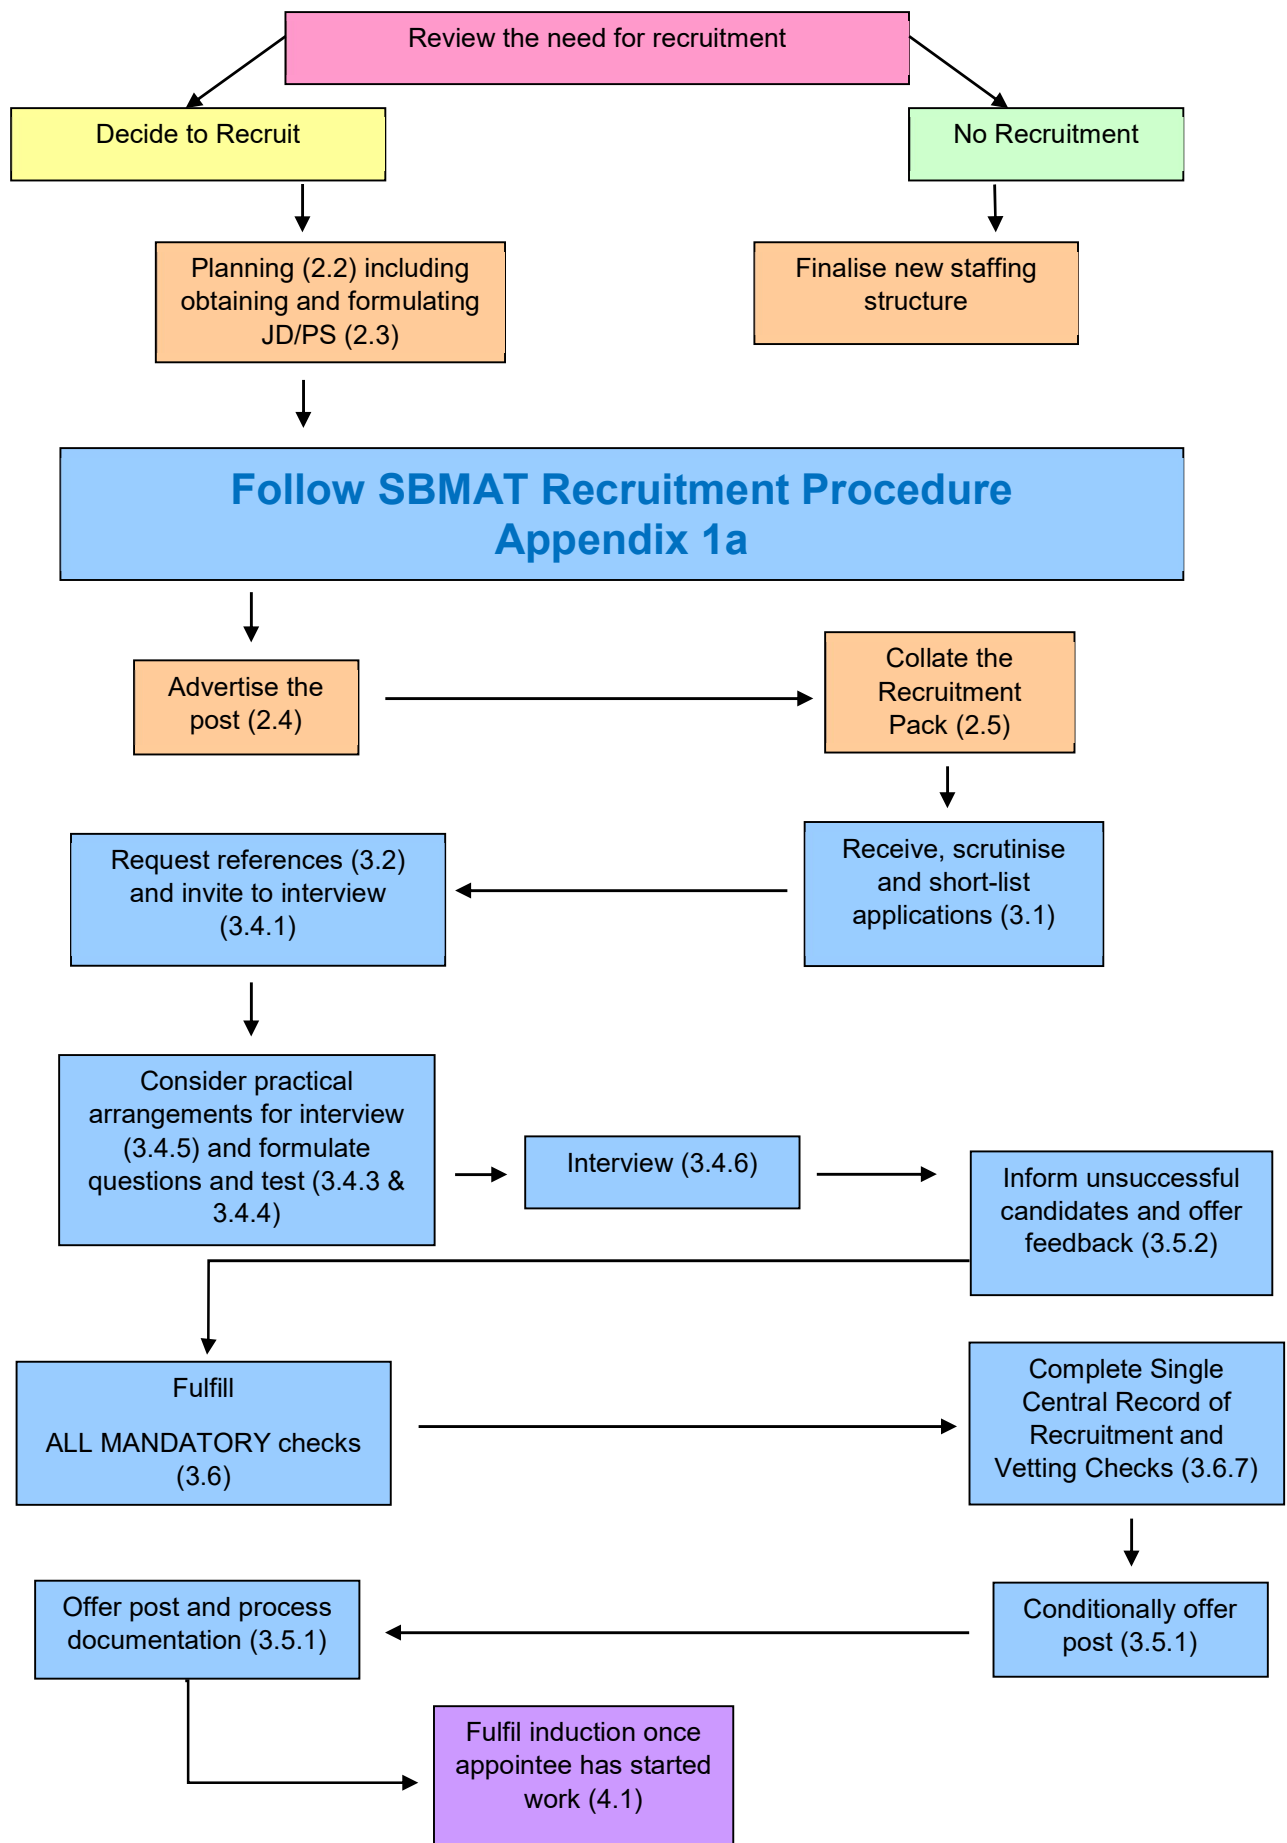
Review the need for recruitment

Decide to Recruit

No Recruitment

Planning (2.2) including obtaining and formulating JD/PS (2.3)

Finalise new staffing structure

Follow SBMAT Recruitment Procedure Appendix 1a

Advertise the post (2.4)

Collate the Recruitment Pack (2.5)

Request references (3.2) and invite to interview (3.4.1)

Receive, scrutinise and short-list applications (3.1)

Consider practical arrangements for interview (3.4.5) and formulate questions and test (3.4.3 & 3.4.4)

Interview (3.4.6)

Inform unsuccessful candidates and offer feedback (3.5.2)

Fulfill

ALL MANDATORY checks (3.6)

Complete Single Central Record of Recruitment and Vetting Checks (3.6.7)

Offer post and process documentation (3.5.1)

Conditionally offer post (3.5.1)

Fulfil induction once appointee has started work (4.1)